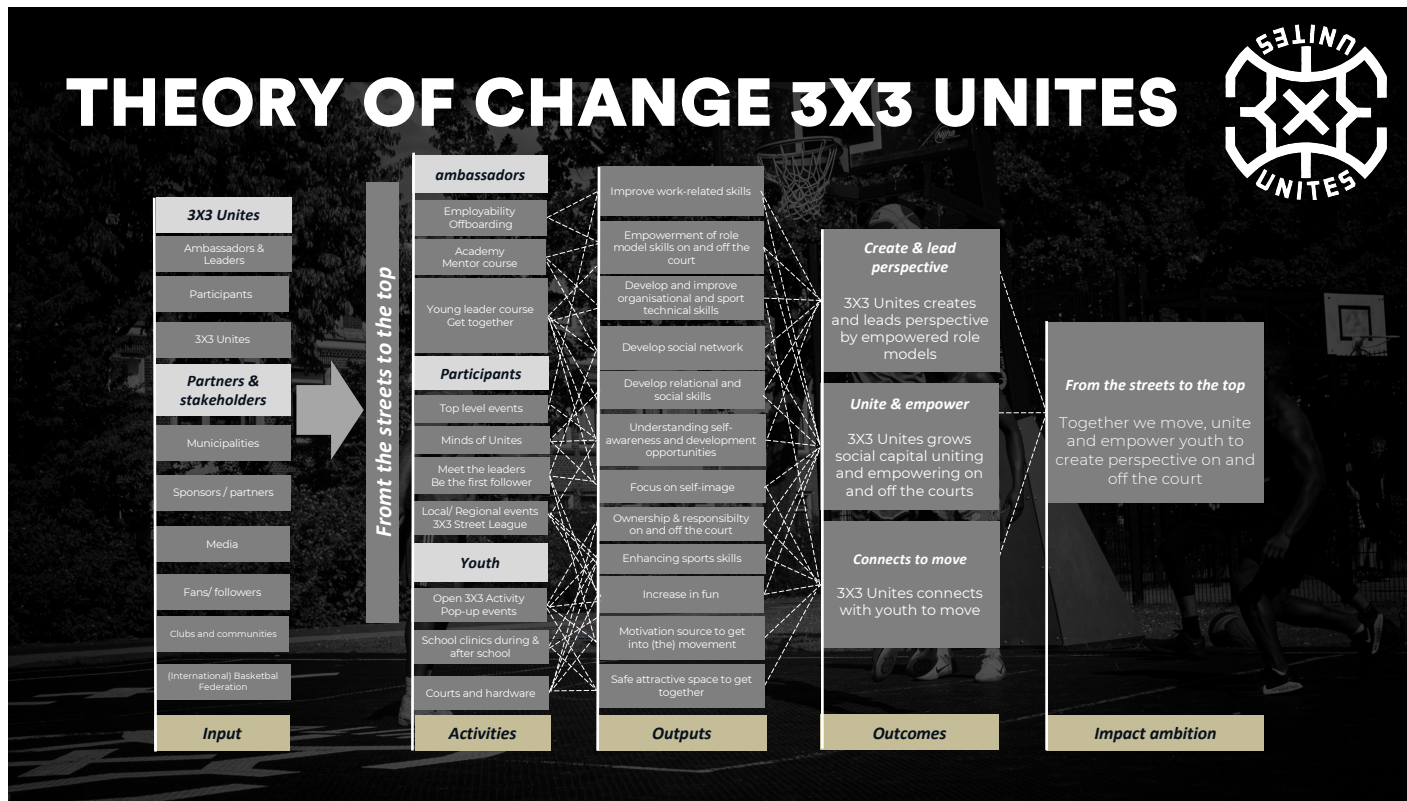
THEORY OF CHANGE 3X3 UNITES

UNITES 3X3 UNITES

3X3 Unites
Ambassadors & Leaders
Participants
3X3 Unites
Partners & stakeholders
Municipalities
Sponsors / partners
Media
Fans/ followers
Clubs and communities
(International) Basketbal Federation
Input

Fromt the streets to the top

ambassadors
Employability Offboarding
Academy Mentor course
Young leader course Get together
Participants
Top level events
Minds of Unites
Meet the leaders Be the first follower
Local/ Regional events 3X3 Street League
Youth
Open 3X3 Activity Pop-up events
School clinics during & after school
Courts and hardware
Activities

Improve work-related skills
Empowerment of role model skills on and off the court
Develop and improve organisational and sport technical skills
Develop social network
Develop relational and social skills
Understanding self-awareness and development opportunities
Focus on self-image
Ownership & responsibilty on and off the court
Enhancing sports skills
Increase in fun
Motivation source to get into (the) movement
Safe attractive space to get together
Outputs

Create & lead perspective
3X3 Unites creates and leads perspective by empowered role models
Unite & empower
3X3 Unites grows social capital uniting and empowering on and off the courts
Connects to move
3X3 Unites connects with youth to move
Outcomes

From the streets to the top
Together we move, unite and empower youth to create perspective on and off the court
Impact ambition